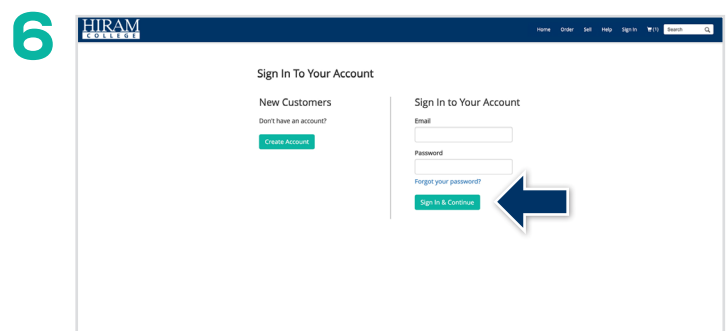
6

HIRAM COLLEGE

Home Order Sell Help Sign In (1) Search

Sign In To Your Account

New Customers

Don't have an account?

Create Account

Sign In to Your Account

Email

Password

Forgot your password?

Sign In & Continue